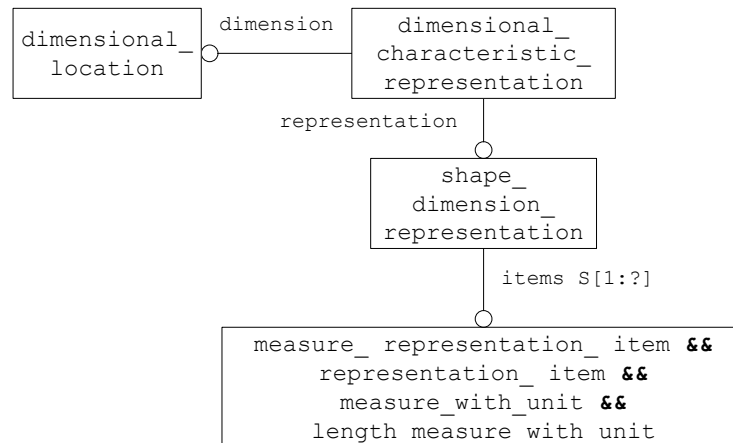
dimensional_ location

dimension

dimensional_ characteristic_ representation

representation

shape_ dimension_ representation

items S[1:?]

measure_ representation_ item **&&**
representation_ item **&&**
measure_with_unit **&&**
length measure with unit